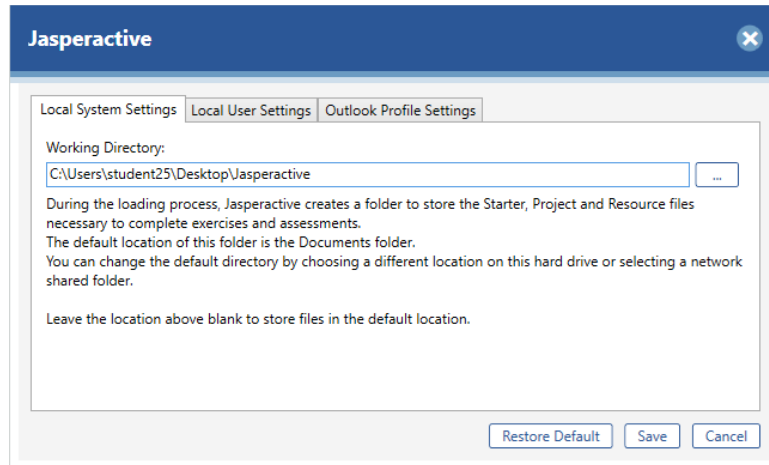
Jasperactive

Local System Settings | Local User Settings | Outlook Profile Settings

Working Directory:

C:\Users\student25\Desktop\Jasperactive

...

During the loading process, Jasperactive creates a folder to store the Starter, Project and Resource files necessary to complete exercises and assessments.
The default location of this folder is the Documents folder.
You can change the default directory by choosing a different location on this hard drive or selecting a network shared folder.

Leave the location above blank to store files in the default location.

Restore Default | Save | Cancel